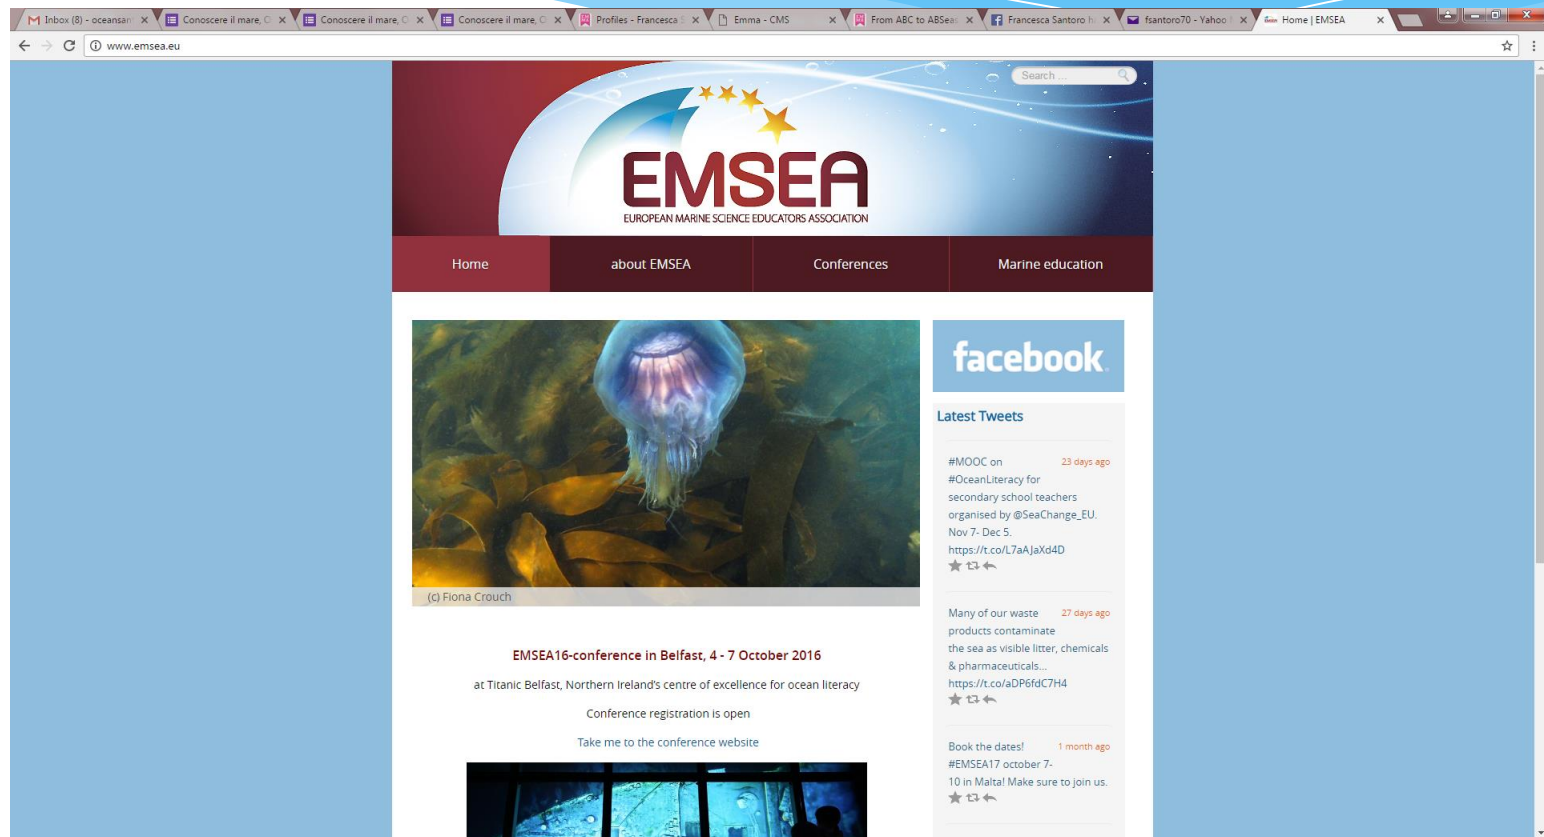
Inbox (8) - oceansan ×   Conoscere il mare, C ×   Conoscere il mare, C ×   Conoscere il mare, C ×   Profiles - Francesca ×   Emma - CMS ×   From ABC to ABSea ×   Francesca Santoro ×   fsantoro70 - Yahoo ×   Home | EMSEA ×

www.emsea.eu

Search ...

EMSEA
EUROPEAN MARINE SCIENCE EDUCATORS ASSOCIATION

Home | about EMSEA | Conferences | Marine education

(c) Fiona Crouch

EMSEA16-conference in Belfast, 4 - 7 October 2016

at Titanic Belfast, Northern Ireland's centre of excellence for ocean literacy

Conference registration is open

Take me to the conference website

facebook

Latest Tweets

#MOOC on #OceanLiteracy for secondary school teachers organised by @SeaChange_EU. Nov 7- Dec 5. https://t.co/L7aAJaXd4D
23 days ago

Many of our waste products contaminate the sea as visible litter, chemicals & pharmaceuticals... https://t.co/aDP6fdC7H4
27 days ago

Book the dates! #EMSEA17 october 7-10 in Malta! Make sure to join us.
1 month ago